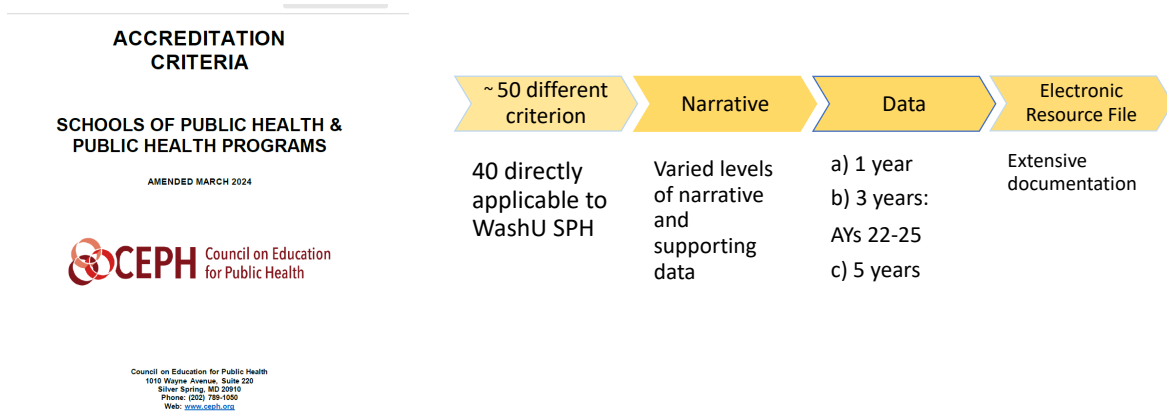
ACCREDITATION CRITERIA

SCHOOLS OF PUBLIC HEALTH & PUBLIC HEALTH PROGRAMS

AMENDED MARCH 2024

CEPH Council on Education for Public Health

Council on Education for Public Health
1010 Wayne Avenue, Suite 220
Silver Spring, MD 20910
Phone: (202) 789-1050
Web: www.ceph.org

~50 different criterion

Narrative

Data

Electronic Resource File

40 directly applicable to WashU SPH

Varied levels of narrative and supporting data

a) 1 year
b) 3 years:
AYs 22-25
c) 5 years

Extensive documentation